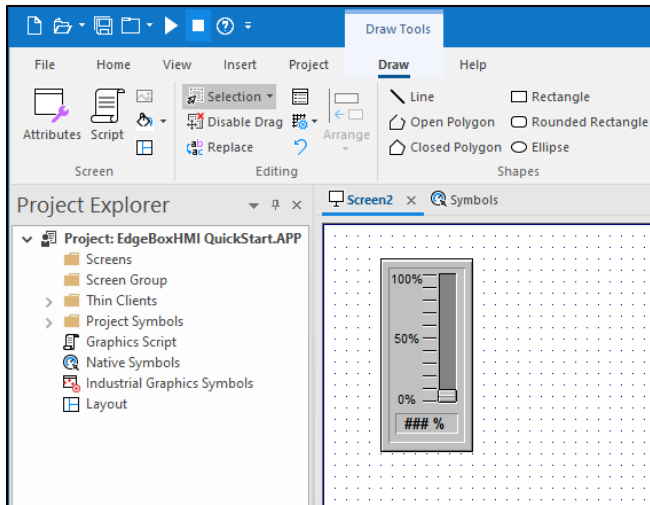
Draw Tools

File Home View Insert Project Draw Help

Attributes Script
Screen

Selection
Disable Drag
Replace
Editing

Arrange

Line
Open Polygon
Closed Polygon
Rectangle
Rounded Rectangle
Ellipse
Shapes

Project Explorer

Project: EdgeBoxHMI QuickStart.APP
Screens
Screen Group
Thin Clients
Project Symbols
Graphics Script
Native Symbols
Industrial Graphics Symbols
Layout

Screen2
Symbols

100%
50%
0%
### %